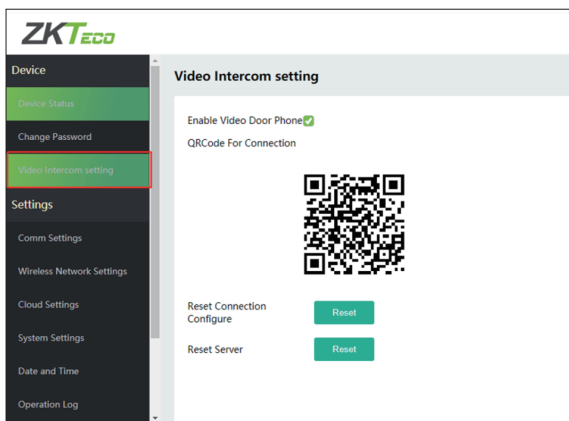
ZKTeco

Device

Device Status

Change Password

Video Intercom setting

Settings

Comm Settings

Wireless Network Settings

Cloud Settings

System Settings

Date and Time

Operation Log

Video Intercom setting

Enable Video Door Phone

QRCode For Connection

Reset Connection Configure

Reset

Reset Server

Reset